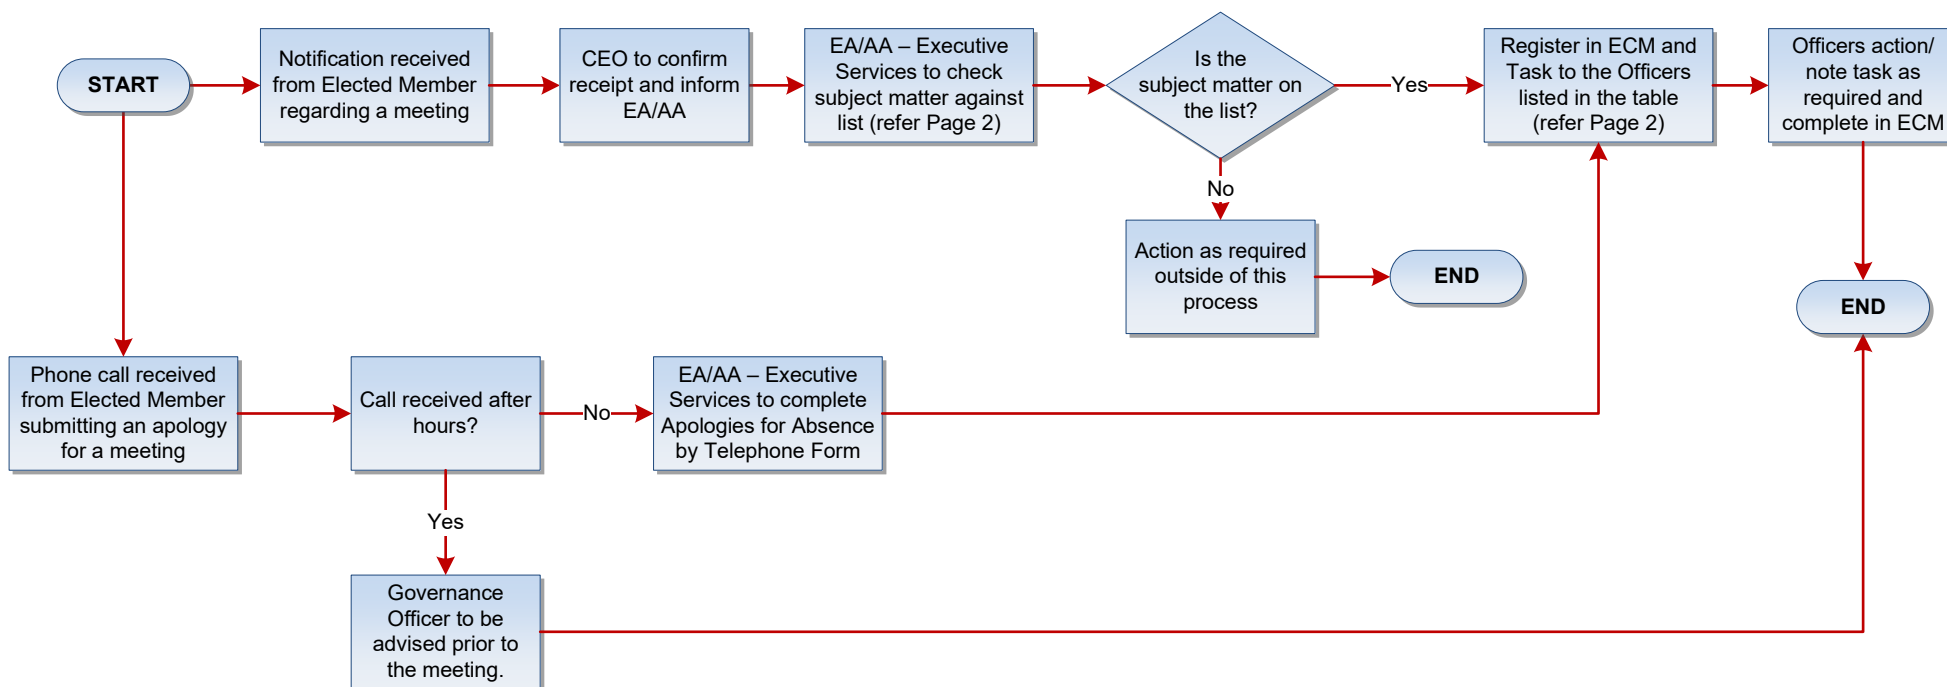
START

Notification received from Elected Member regarding a meeting

CEO to confirm receipt and inform EA/AA

EA/AA – Executive Services to check subject matter against list (refer Page 2)

Is the subject matter on the list?

Yes

Register in ECM and Task to the Officers listed in the table (refer Page 2)

Officers action/ note task as required and complete in ECM

No

Action as required outside of this process

END

END

Phone call received from Elected Member submitting an apology for a meeting

Call received after hours?

No

EA/AA – Executive Services to complete Apologies for Absence by Telephone Form

Yes

Governance Officer to be advised prior to the meeting.